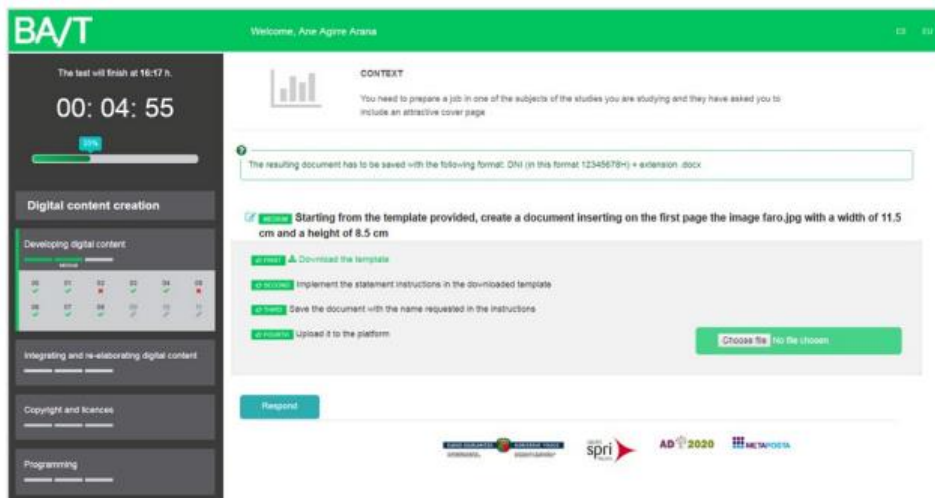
BA/T

Welcome, Ane Agirre Arana

ES EU

The test will finish at 16:17 h.

00: 04: 55

25%

Digital content creation

Developing digital content

MEDIUM

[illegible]

Integrating and re-elaborating digital content

Copyright and licences

Programming

CONTEXT

You need to prepare a job in one of the subjects of the studies you are studying and they have asked you to include an attractive cover page

The resulting document has to be saved with the following format: DNI (in this format 12345678H) + extension .docx

MEDIUM Starting from the template provided, create a document inserting on the first page the image faro.jpg with a width of 11.5 cm and a height of 8.5 cm

FIRST Download the template

SECOND Implement the statement instructions in the downloaded template

THIRD Save the document with the name requested in the instructions

FOURTH Upload it to the platform

Choose file No file chosen

Respond

EUSKO JAURLARITZA GOBIERNO VASCO

spri

AD 2020

METAPOSTA